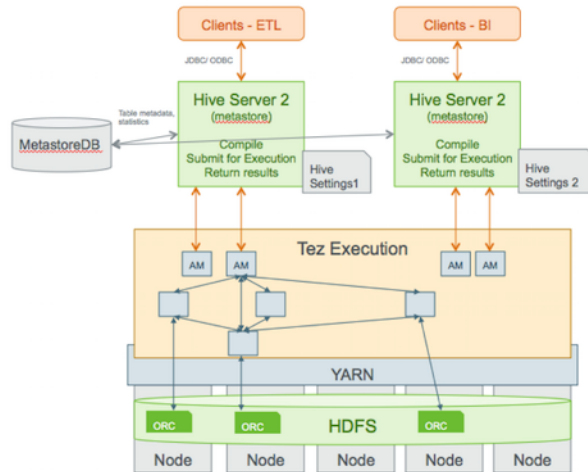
Clients - ETL

Clients - BI

JDBC/ ODBC

JDBC/ ODBC

Table metadata, statistics

MetastoreDB

Hive Server 2
(metastore)
Compile
Submit for Execution
Return results

Hive Settings1

Hive Server 2
(metastore)
Compile
Submit for Execution
Return results

Hive Settings 2

Tez Execution

AM

AM

AM

AM

YARN

ORC

ORC

ORC

HDFS

Node

Node

Node

Node

Node